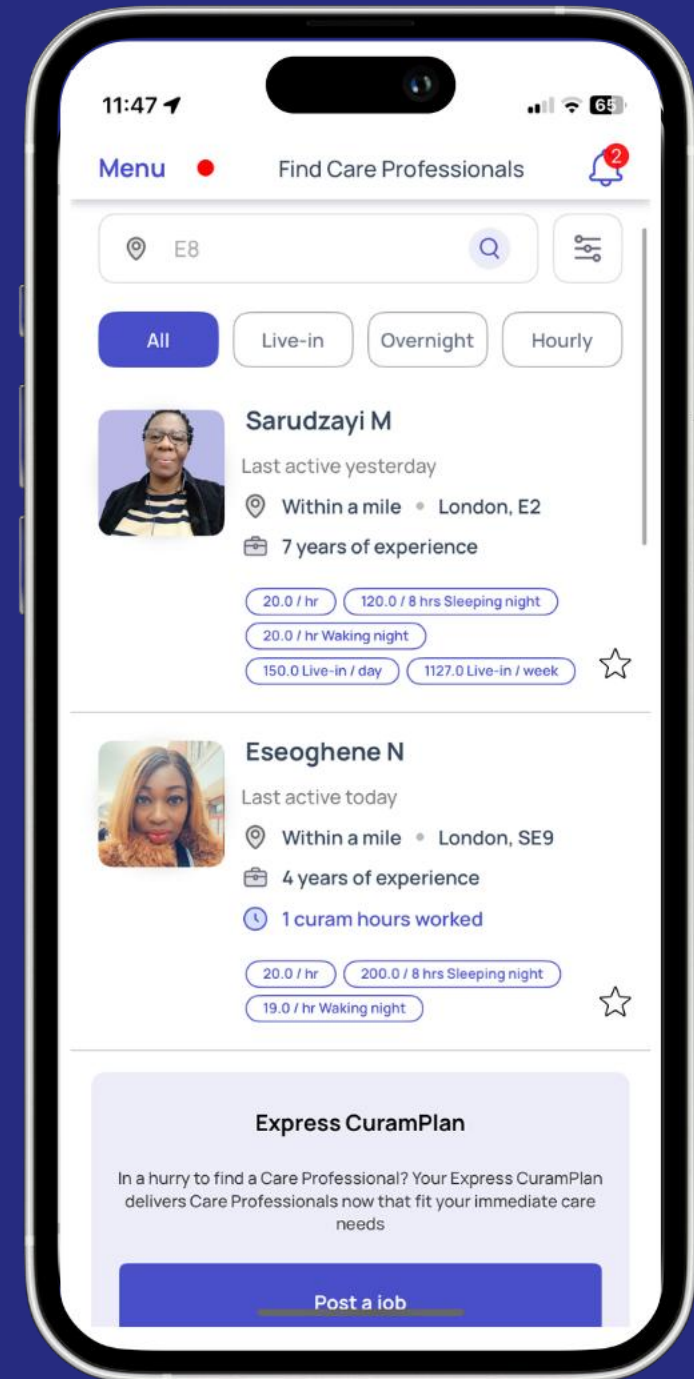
11:47

65

Menu

Find Care Professionals

2

E8

All

Live-in

Overnight

Hourly

Sarudzayi M

Last active yesterday

Within a mile • London, E2

7 years of experience

20.0 / hr

120.0 / 8 hrs Sleeping night

20.0 / hr Waking night

150.0 Live-in / day

1127.0 Live-in / week

Eseoghene N

Last active today

Within a mile • London, SE9

4 years of experience

1 curam hours worked

20.0 / hr

200.0 / 8 hrs Sleeping night

19.0 / hr Waking night

Express CuramPlan

In a hurry to find a Care Professional? Your Express CuramPlan delivers Care Professionals now that fit your immediate care needs

Post a job